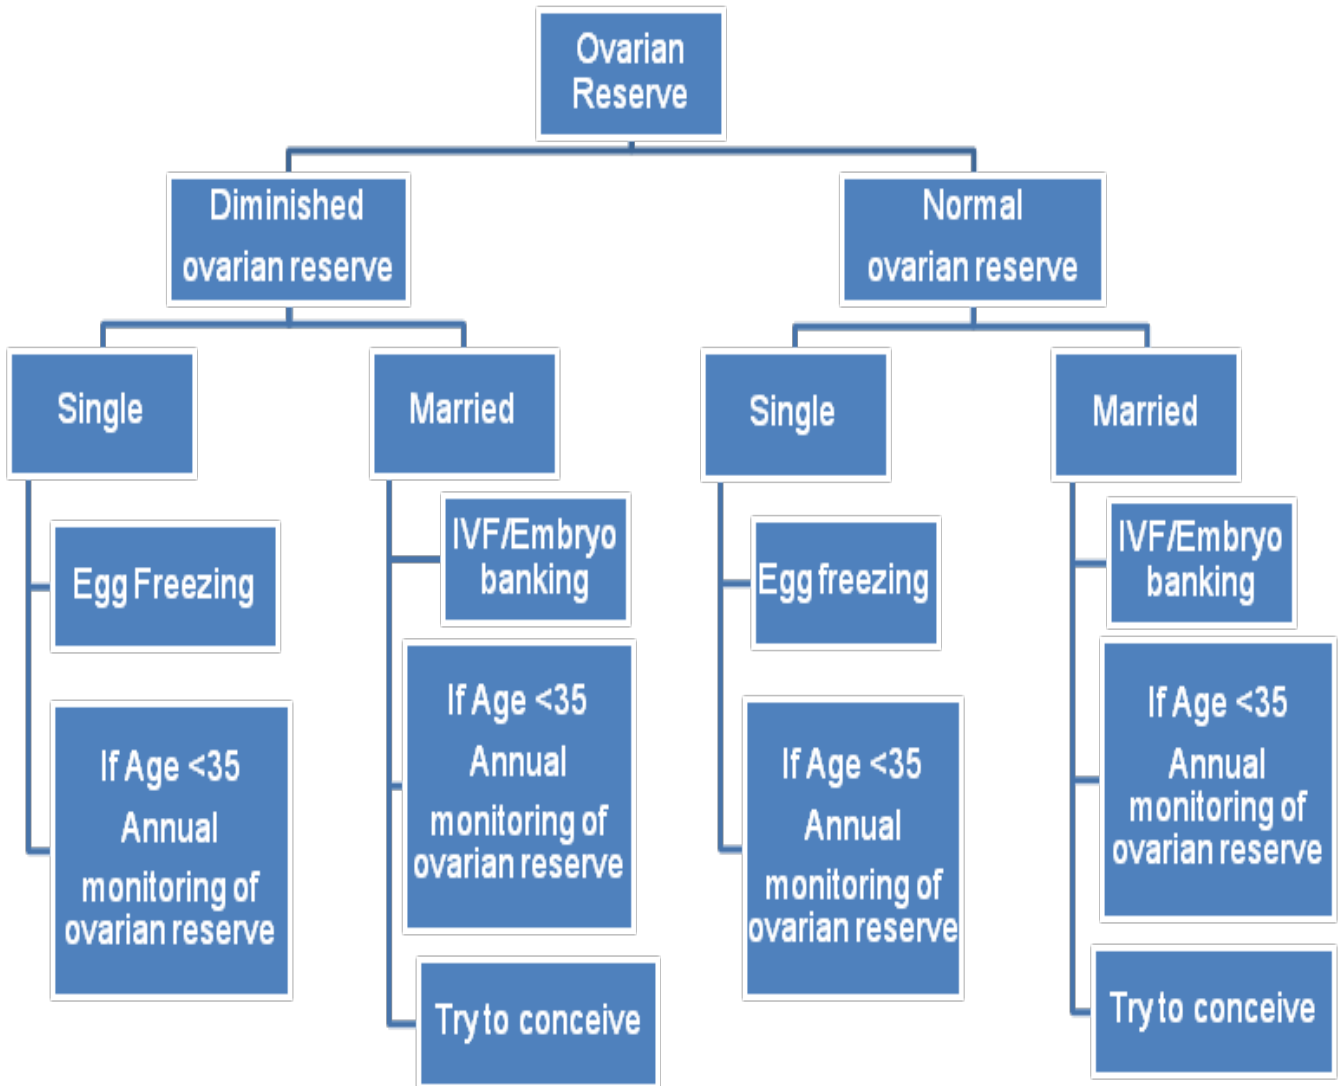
Ovarian Reserve

Diminished ovarian reserve

Single

Egg Freezing

If Age <35 Annual monitoring of ovarian reserve

Married

IVF/Embryo banking

If Age <35 Annual monitoring of ovarian reserve

Try to conceive

Normal ovarian reserve

Single

Egg freezing

If Age <35 Annual monitoring of ovarian reserve

Married

IVF/Embryo banking

If Age <35 Annual monitoring of ovarian reserve

Try to conceive